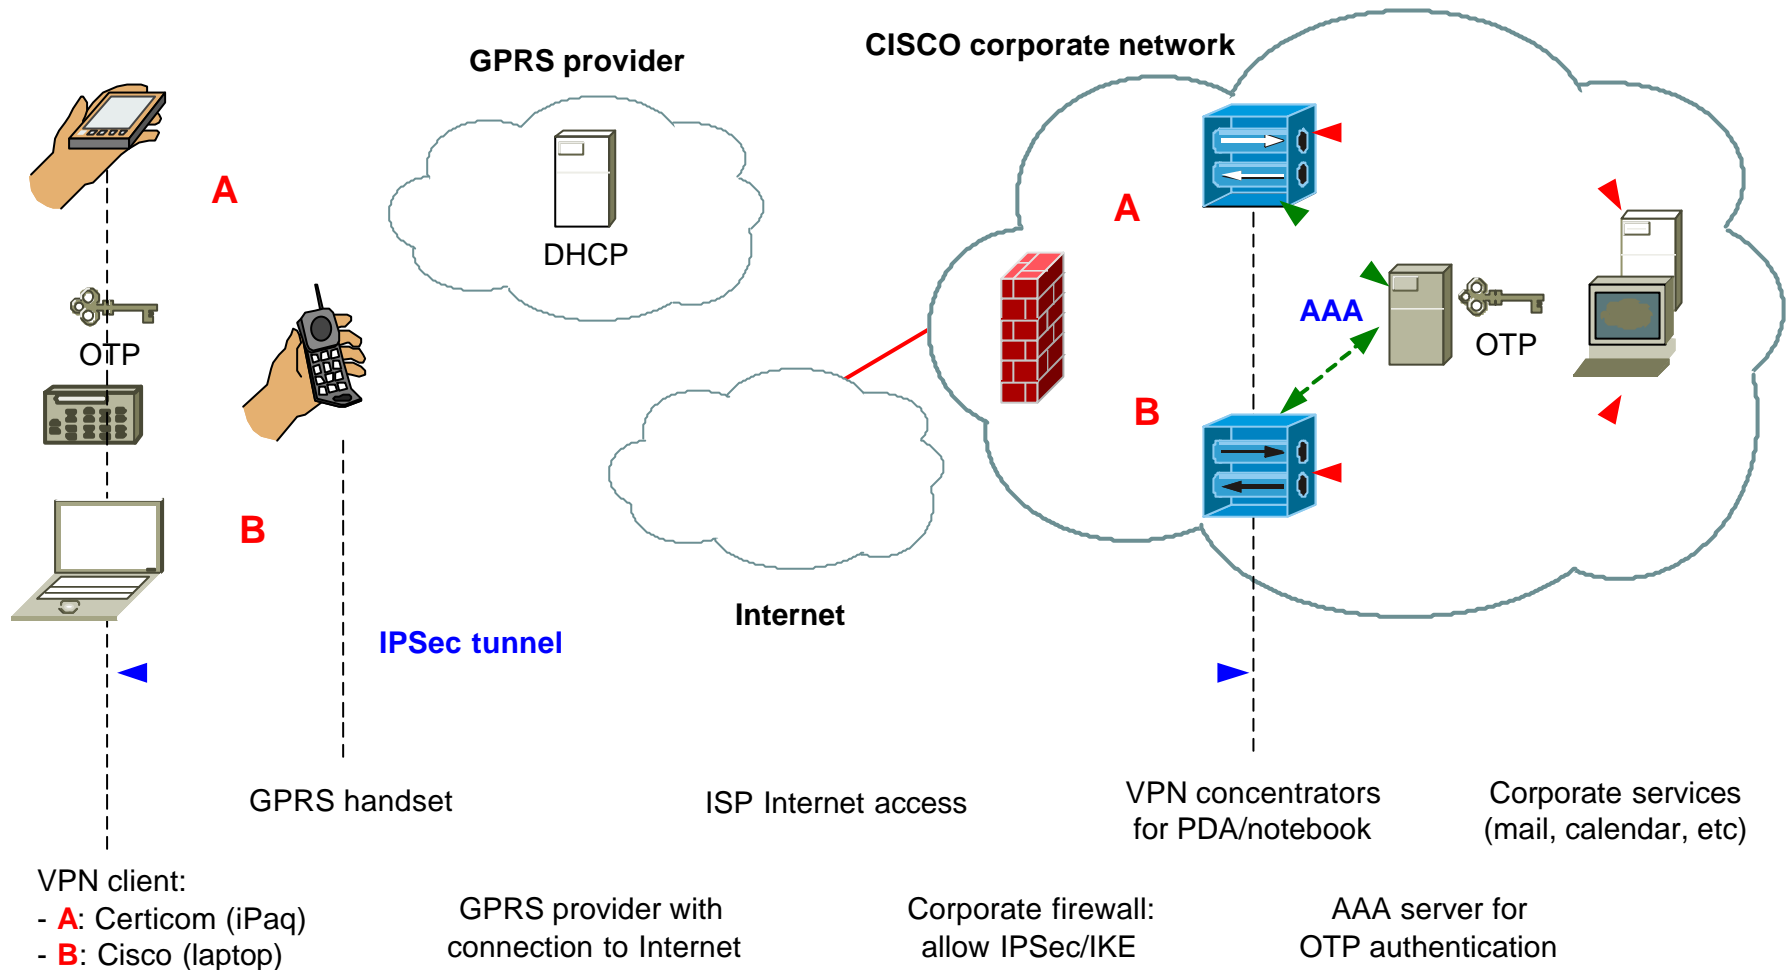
GPRS provider

CISCO corporate network

A

DHCP

A

OTP

AAA

OTP

B

B

IPSec tunnel

Internet

GPRS handset

ISP Internet access

VPN concentrators for PDA/notebook

Corporate services (mail, calendar, etc)

VPN client:
- A: Certicom (iPaq)
- B: Cisco (laptop)

GPRS provider with connection to Internet

Corporate firewall: allow IPSec/IKE

AAA server for OTP authentication